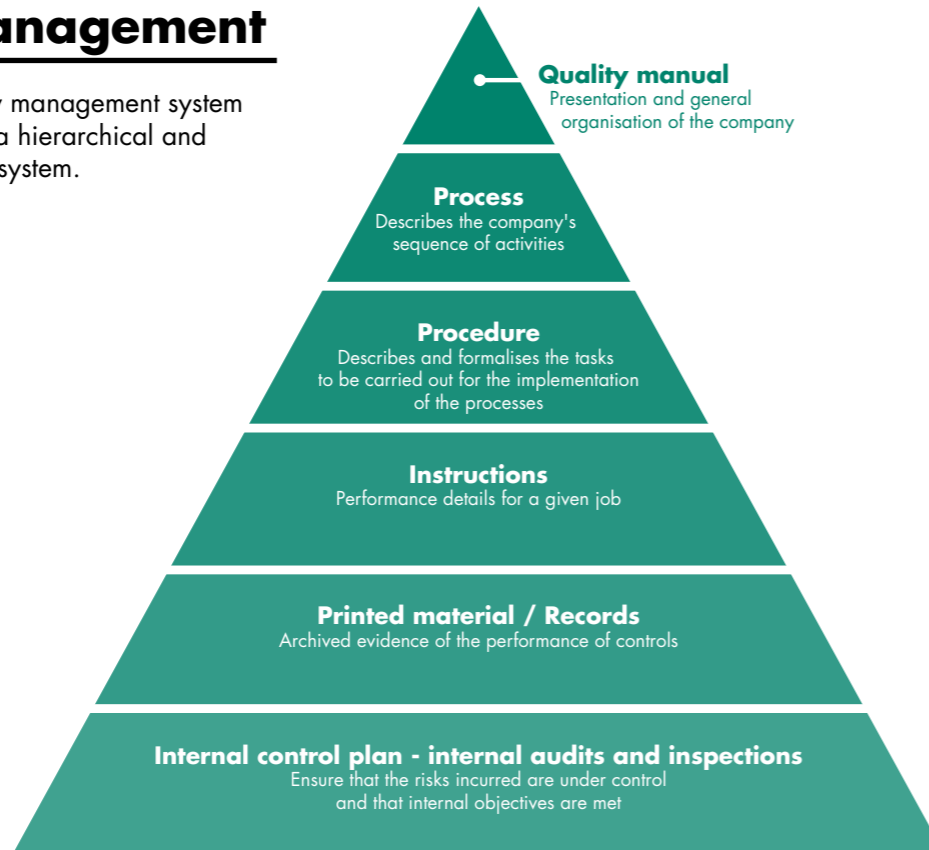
anagement

y management system a hierarchical and system.

Quality manual
Presentation and general organisation of the company

Process
Describes the company's sequence of activities

Procedure
Describes and formalises the tasks to be carried out for the implementation of the processes

Instructions
Performance details for a given job

Printed material / Records
Archived evidence of the performance of controls

Internal control plan - internal audits and inspections
Ensure that the risks incurred are under control and that internal objectives are met